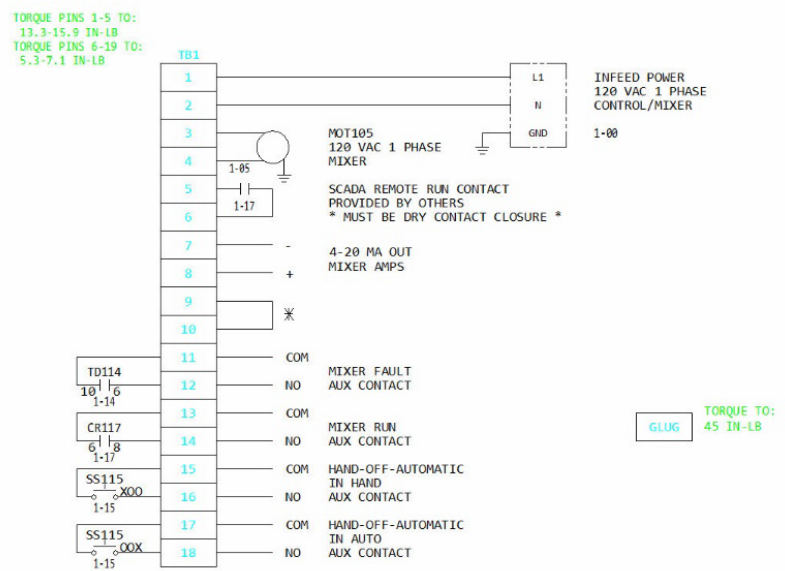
TORQUE PINS 1-5 TO:
13.3-15.9 IN-LB
TORQUE PINS 6-19 TO:
5.3-7.1 IN-LB

TB1

1
2
3
4
5
6
7
8
9
10
11
12
13
14
15
16
17
18

L1
N
GND

INFEED POWER
120 VAC 1 PHASE
CONTROL/MIXER

1-00

MOT105
120 VAC 1 PHASE
MIXER

1-05

1-17

SCADA REMOTE RUN CONTACT
PROVIDED BY OTHERS
* MUST BE DRY CONTACT CLOSURE *

-
+
4-20 MA OUT
MIXER AMPS

COM
NO
TD114
10 6
1-14
MIXER FAULT
AUX CONTACT

COM
NO
CR117
6 8
1-17
MIXER RUN
AUX CONTACT

GLUG

TORQUE TO:
45 IN-LB

COM
NO
SS115
XOO
1-15
HAND-OFF-AUTOMATIC
IN HAND
AUX CONTACT

COM
NO
SS115
OOX
1-15
HAND-OFF-AUTOMATIC
IN AUTO
AUX CONTACT